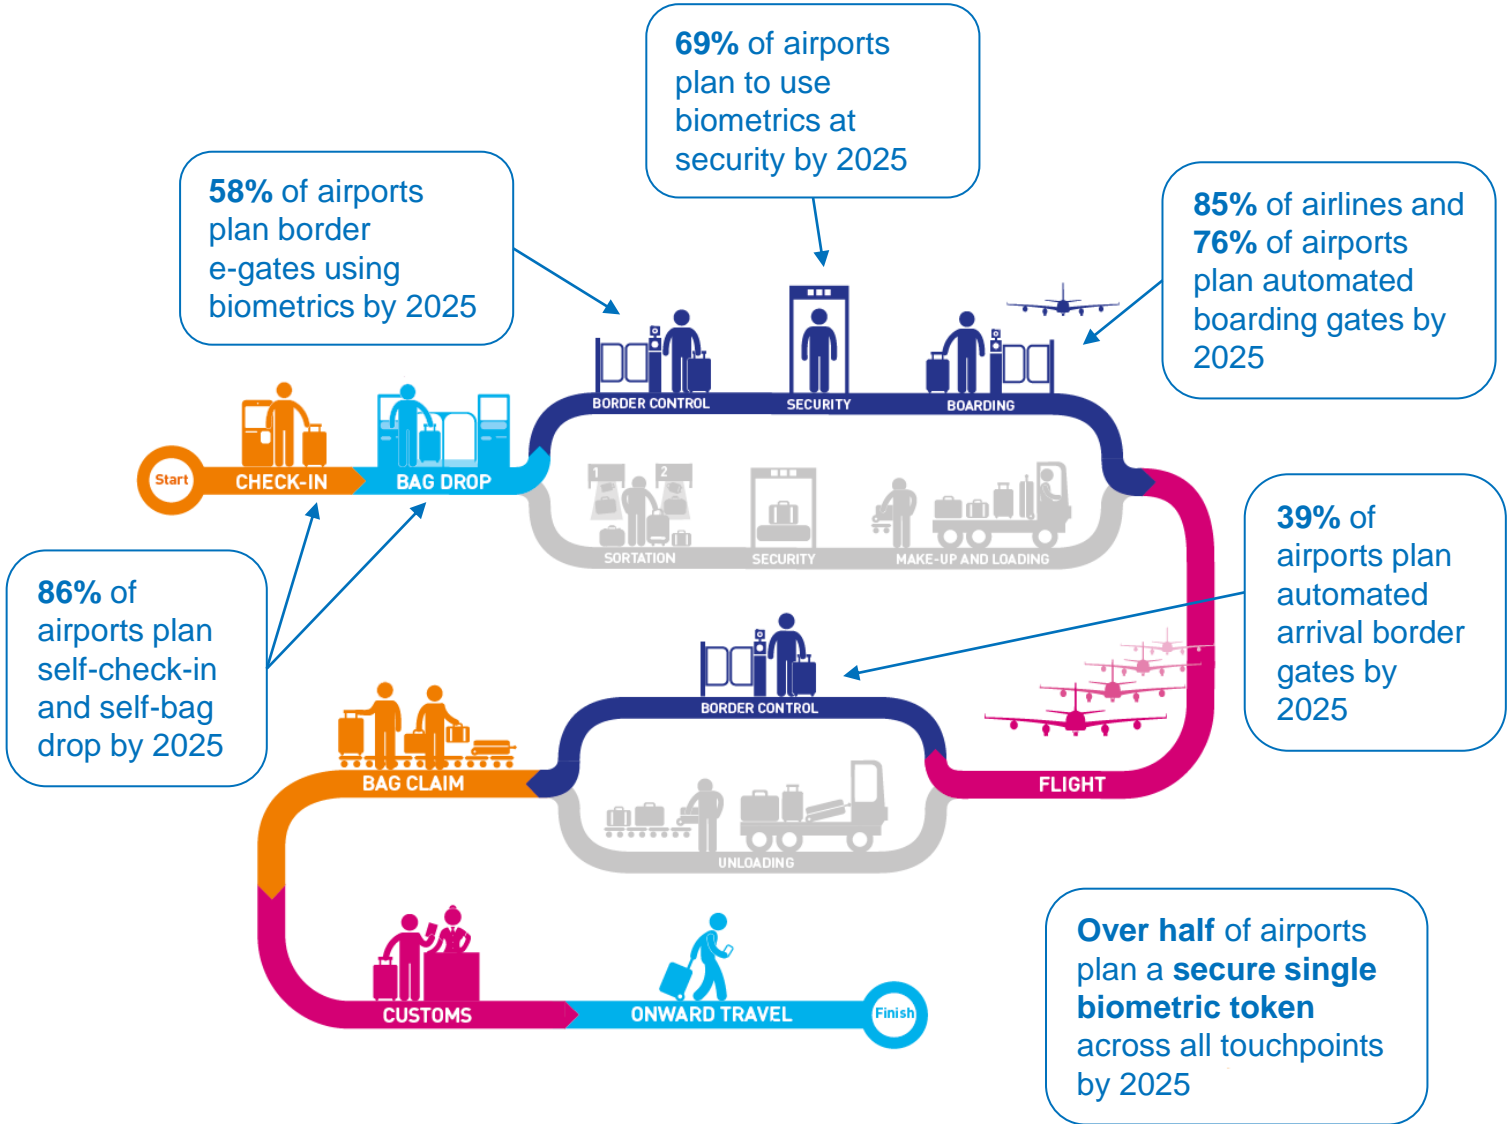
69% of airports plan to use biometrics at security by 2025

58% of airports plan border e-gates using biometrics by 2025

85% of airlines and 76% of airports plan automated boarding gates by 2025

Start

CHECK-IN

BAG DROP

BORDER CONTROL

SECURITY

BOARDING

1

2

SORTATION

SECURITY

MAKE-UP AND LOADING

39% of airports plan automated arrival border gates by 2025

86% of airports plan self-check-in and self-bag drop by 2025

BORDER CONTROL

BAG CLAIM

FLIGHT

UNLOADING

CUSTOMS

ONWARD TRAVEL

Finish

Over half of airports plan a secure single biometric token across all touchpoints by 2025